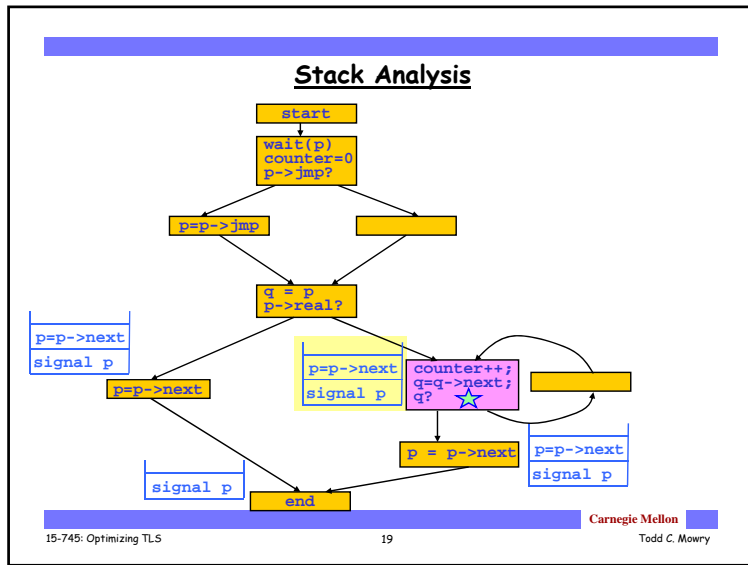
Stack Analysis

start

wait(p)
counter=0
p->jmp?

p=p->jmp

q = p
p->real?

p=p->next
signal p

p=p->next

p=p->next
signal p

counter++;
q=q->next;
q?

p = p->next

p=p->next
signal p

signal p

end

Carnegie Mellon

15-745: Optimizing TLS

19

Todd C. Mowry